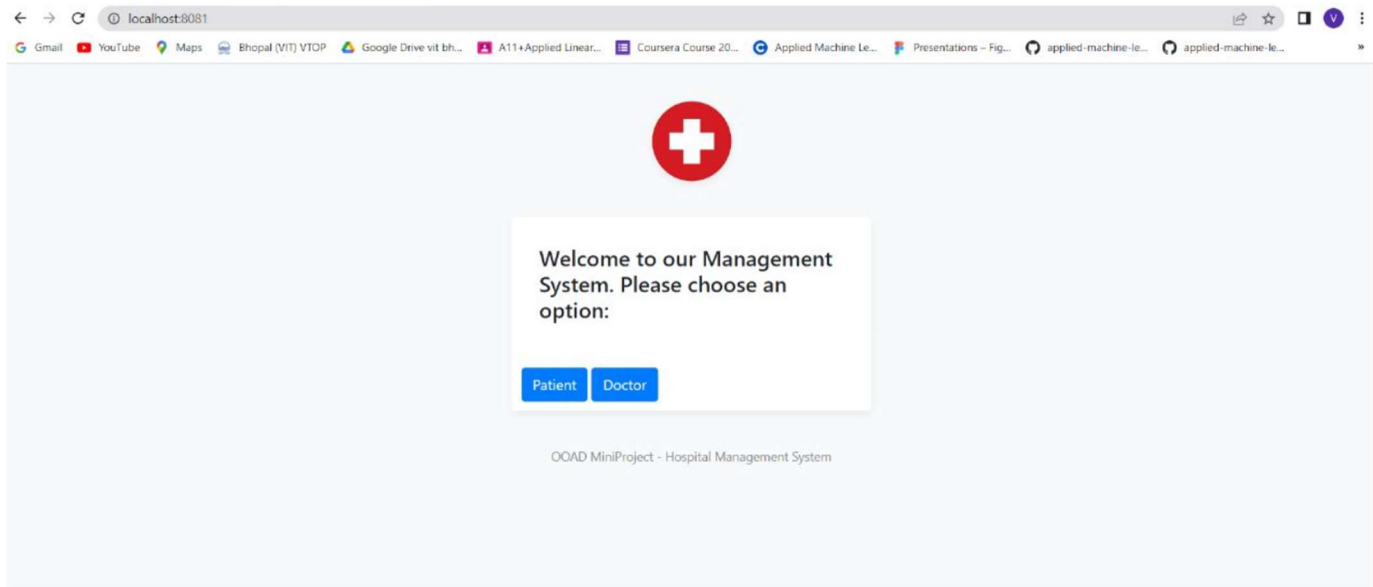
localhost:8081

V

Gmail YouTube Maps Bhopal (VIT) VTOP Google Drive vit bh... A11+Applied Linear... Coursera Course 20... Applied Machine Le... Presentations – Fig... applied-machine-le... applied-machine-le... »

Welcome to our Management System. Please choose an option:

Patient Doctor

OOAD MiniProject - Hospital Management System